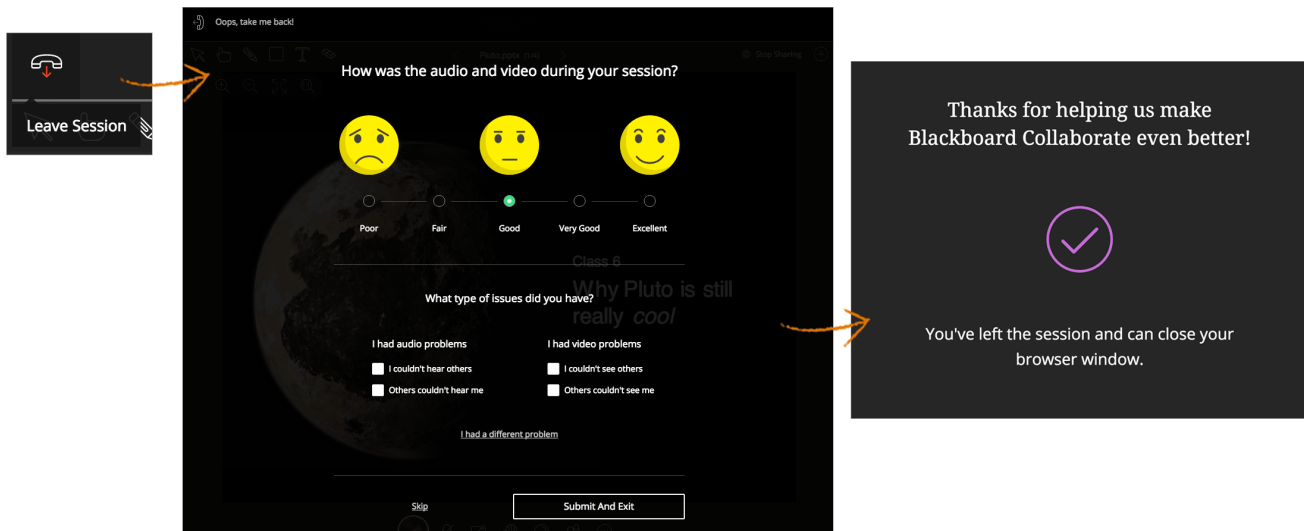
Leave Session

Oops, take me back!

Stop Sharing

How was the audio and video during your session?

Poor Fair Good Very Good Excellent

Class 6

Why Pluto is still really *cool*

What type of issues did you have?

I had audio problems
I couldn't hear others
Others couldn't hear me

I had video problems
I couldn't see others
Others couldn't see me

I had a different problem

Skip

Submit And Exit

Thanks for helping us make Blackboard Collaborate even better!

You've left the session and can close your browser window.